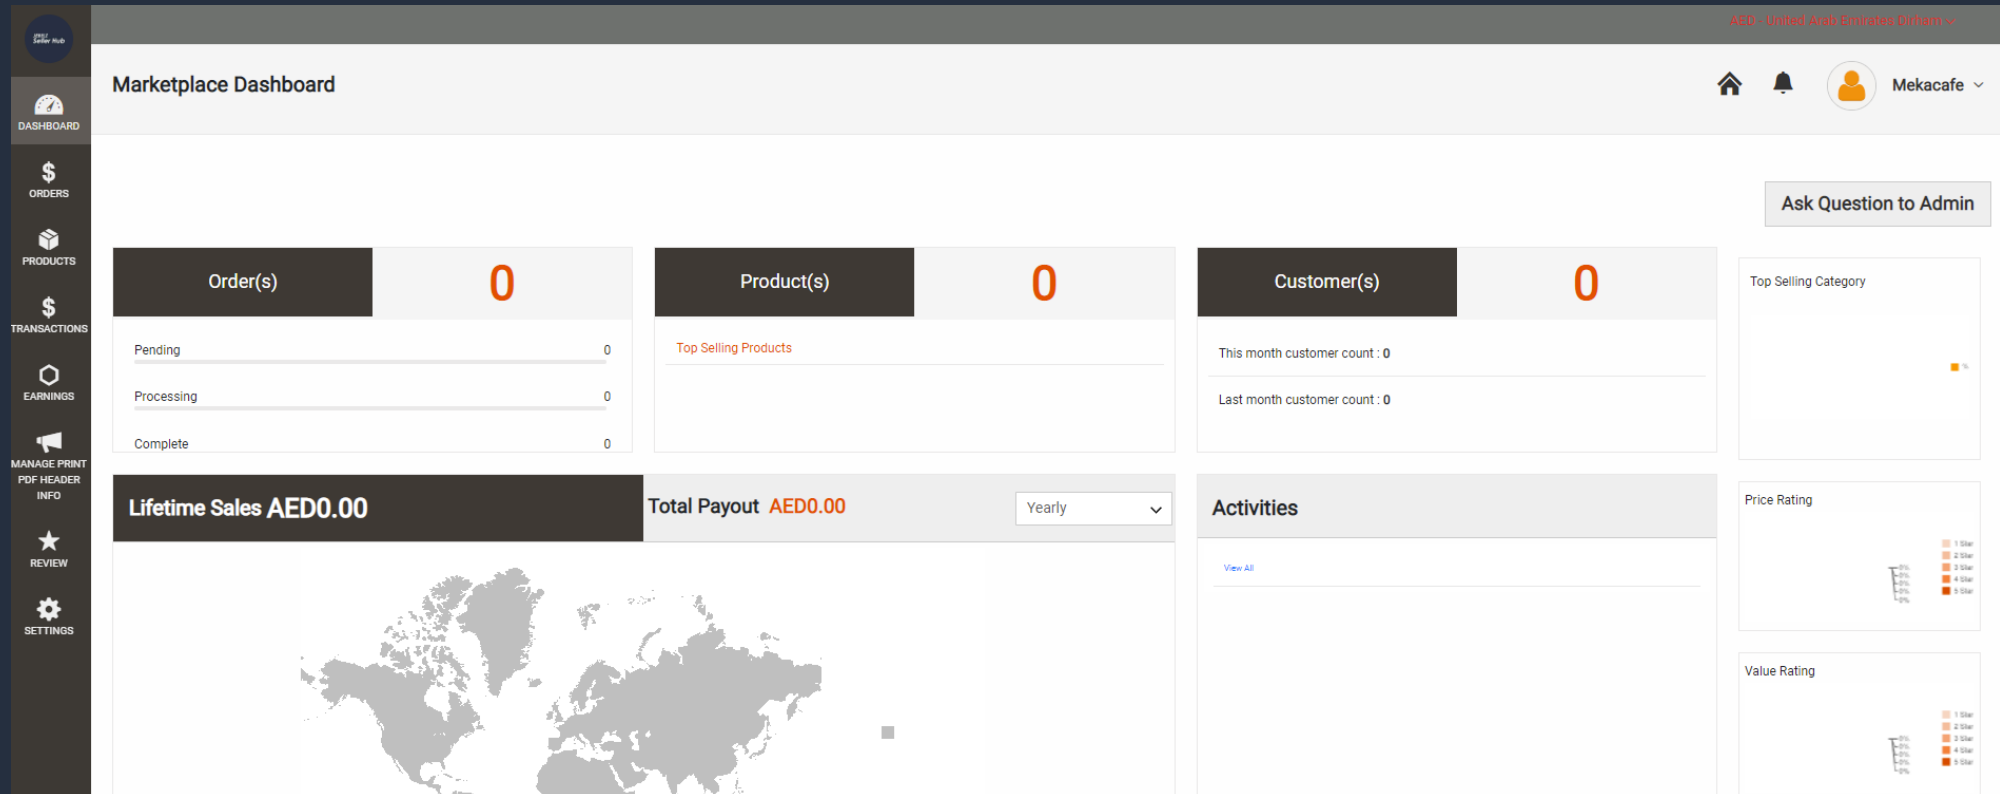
Seller Hub

AED - United Arab Emirates Dirham

DASHBOARD

ORDERS

PRODUCTS

TRANSACTIONS

EARNINGS

MANAGE PRINT PDF HEADER INFO

REVIEW

SETTINGS

Marketplace Dashboard

Mekacafe

Ask Question to Admin

Order(s) 0

Pending 0

Processing 0

Complete 0

Product(s) 0

Top Selling Products

Customer(s) 0

This month customer count : 0

Last month customer count : 0

Top Selling Category

Lifetime Sales AED0.00

Total Payout AED0.00

Yearly

Activities

View All

Price Rating

1 Star
2 Star
3 Star
4 Star
5 Star

Value Rating

1 Star
2 Star
3 Star
4 Star
5 Star